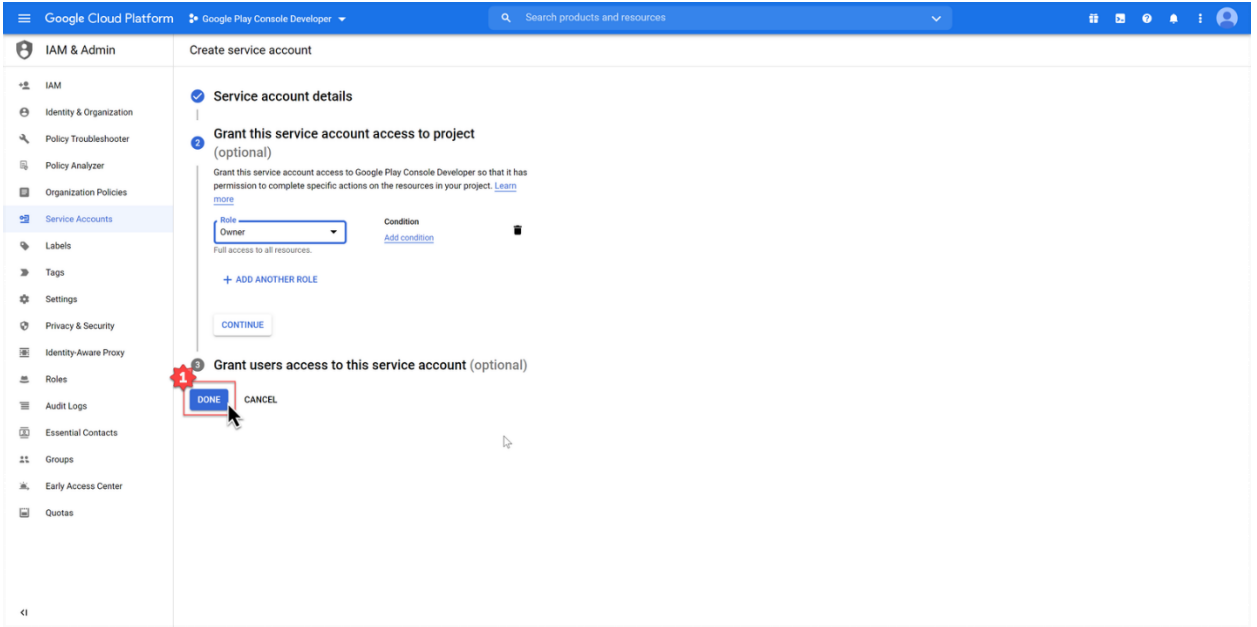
Google Cloud Platform
Google Play Console Developer
Search products and resources

IAM & Admin
Create service account

IAM
Identity & Organization
Policy Troubleshooter
Policy Analyzer
Organization Policies
Service Accounts
Labels
Tags
Settings
Privacy & Security
Identity-Aware Proxy
Roles
Audit Logs
Essential Contacts
Groups
Early Access Center
Quotas

Service account details

2 Grant this service account access to project (optional)

Grant this service account access to Google Play Console Developer so that it has permission to complete specific actions on the resources in your project. Learn more

Role
Owner
Full access to all resources.

Condition
Add condition

+ ADD ANOTHER ROLE

CONTINUE

3 Grant users access to this service account (optional)

1

DONE
CANCEL

<I